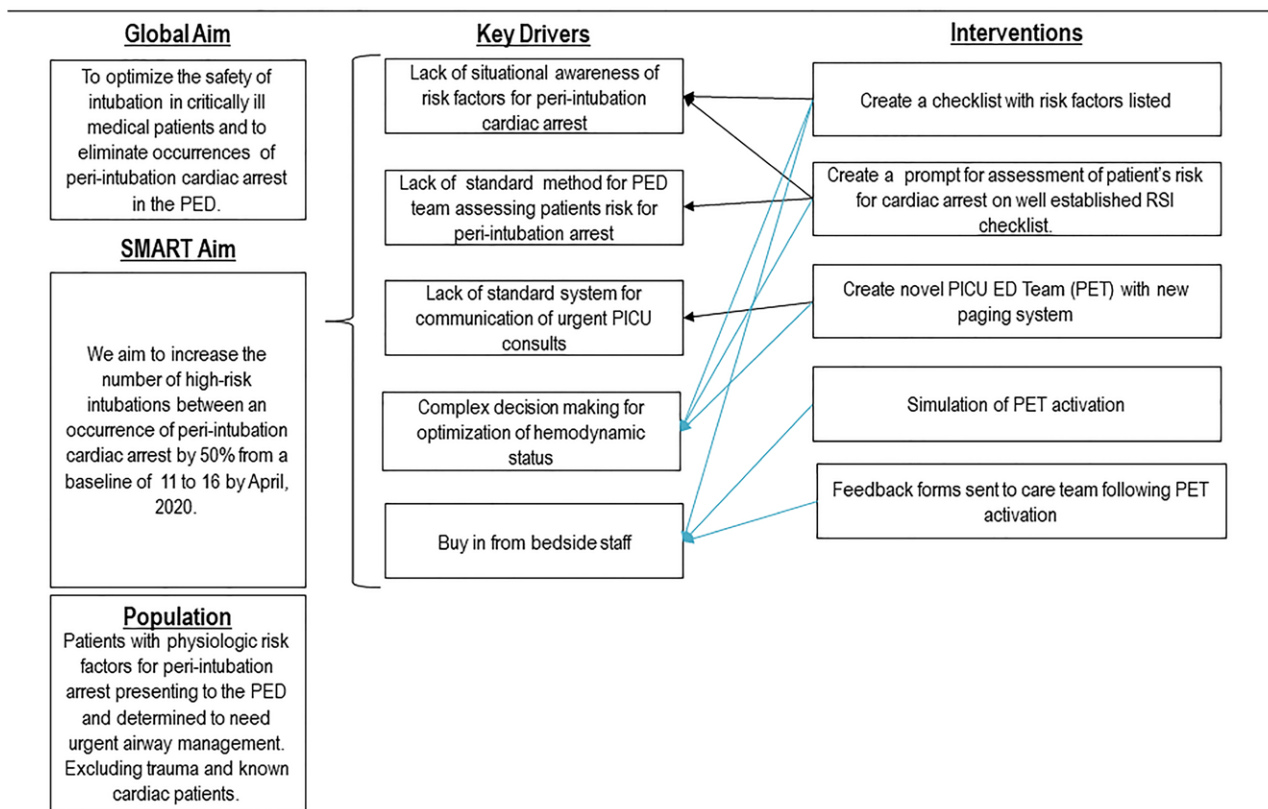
Global Aim

To optimize the safety of intubation in critically ill medical patients and to eliminate occurrences of peri-intubation cardiac arrest in the PED.

SMART Aim

We aim to increase the number of high-risk intubations between an occurrence of peri-intubation cardiac arrest by 50% from a baseline of 11 to 16 by April, 2020.

Population

Patients with physiologic risk factors for peri-intubation arrest presenting to the PED and determined to need urgent airway management. Excluding trauma and known cardiac patients.

Key Drivers

Lack of situational awareness of risk factors for peri-intubation cardiac arrest

Lack of standard method for PED team assessing patients risk for peri-intubation arrest

Lack of standard system for communication of urgent PICU consults

Complex decision making for optimization of hemodynamic status

Buy in from bedside staff

Interventions

Create a checklist with risk factors listed

Create a prompt for assessment of patient's risk for cardiac arrest on well established RSI checklist.

Create novel PICU ED Team (PET) with new paging system

Simulation of PET activation

Feedback forms sent to care team following PET activation